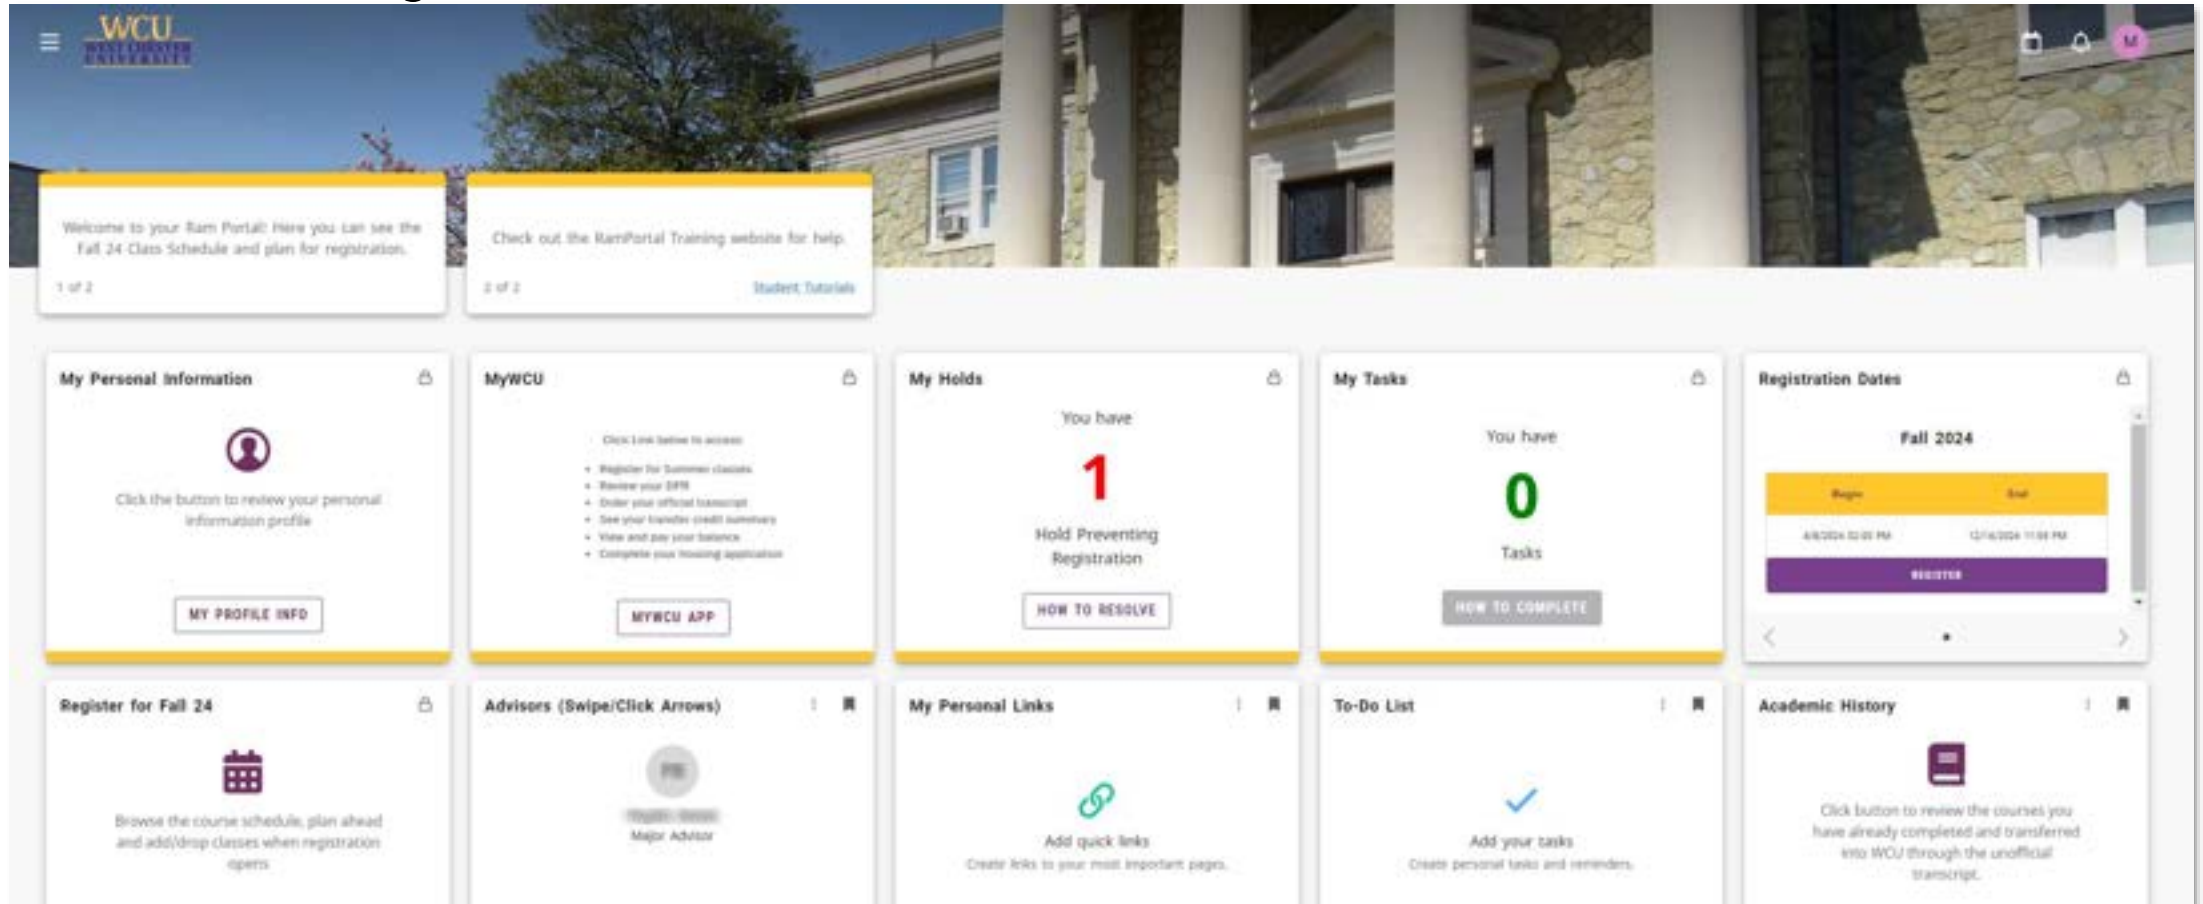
WCU
WEST CHESTER UNIVERSITY

M

Welcome to your Ram Portal! Here you can see the Fall 24 Class Schedule and plan for registration.

1 of 2

Check out the RamPortal Training website for help.

2 of 2

Student Tutorials

My Personal Information

Click the button to review your personal information profile

MY PROFILE INFO

MyWCU

Click Link below to access:

- Register for Summer classes
- Review your DPR
- Order your official transcript
- See your transfer credit summary
- View and pay your balance
- Complete your housing application

MYWCU APP

My Holds

You have

1

Hold Preventing Registration

HOW TO RESOLVE

My Tasks

You have

0

Tasks

HOW TO COMPLETE

Registration Dates

Fall 2024

| Begin | End |
|---|---|
| 4/8/2024 12:01 PM | 12/14/2024 11:59 PM |

REGISTER

Register for Fall 24

Browse the course schedule, plan ahead and add/drop classes when registration opens

Advisors (Swipe/Click Arrows)

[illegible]

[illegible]

Major Advisor

My Personal Links

Add quick links

Create links to your most important pages.

To-Do List

Add your tasks

Create personal tasks and reminders.

Academic History

Click button to review the courses you have already completed and transferred into WCU through the unofficial transcript.